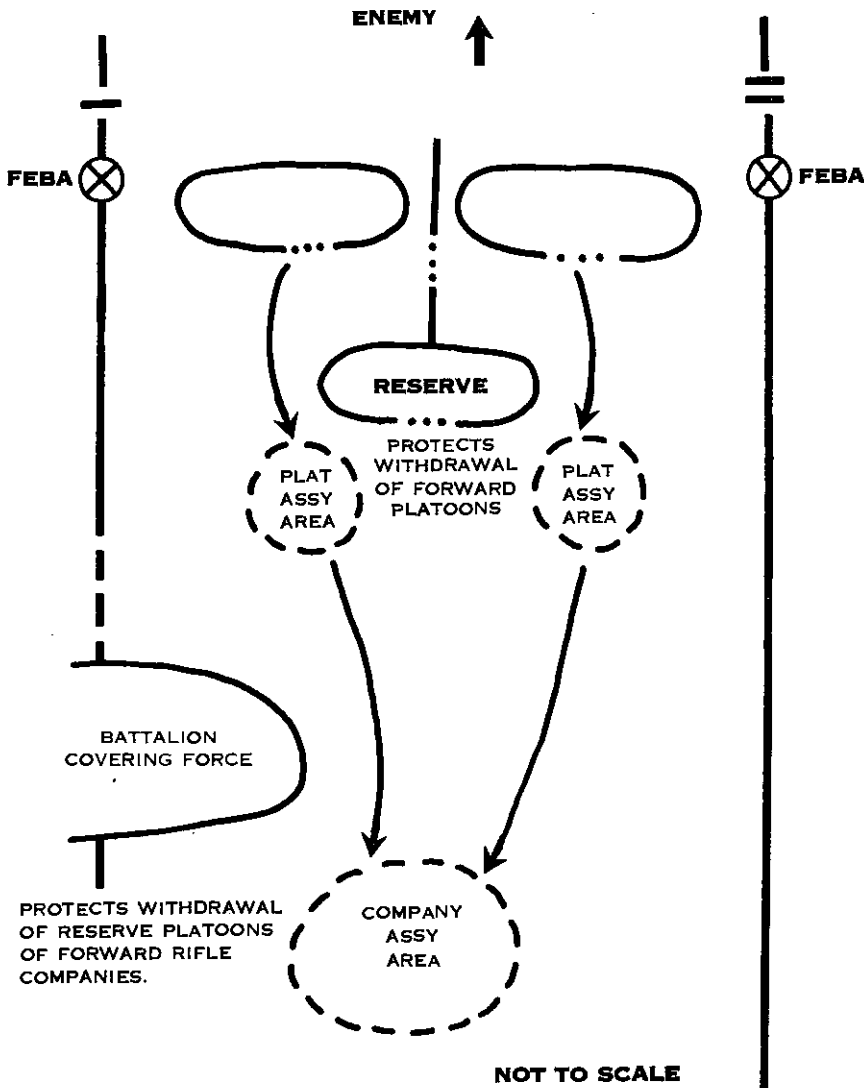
ENEMY

FEBA

FEBA

RESERVE

PROTECTS WITHDRAWAL OF FORWARD PLATOONS

PLAT ASSY AREA

PLAT ASSY AREA

BATTALION COVERING FORCE

PROTECTS WITHDRAWAL OF RESERVE PLATOONS OF FORWARD RIFLE COMPANIES.

COMPANY ASSY AREA

NOT TO SCALE